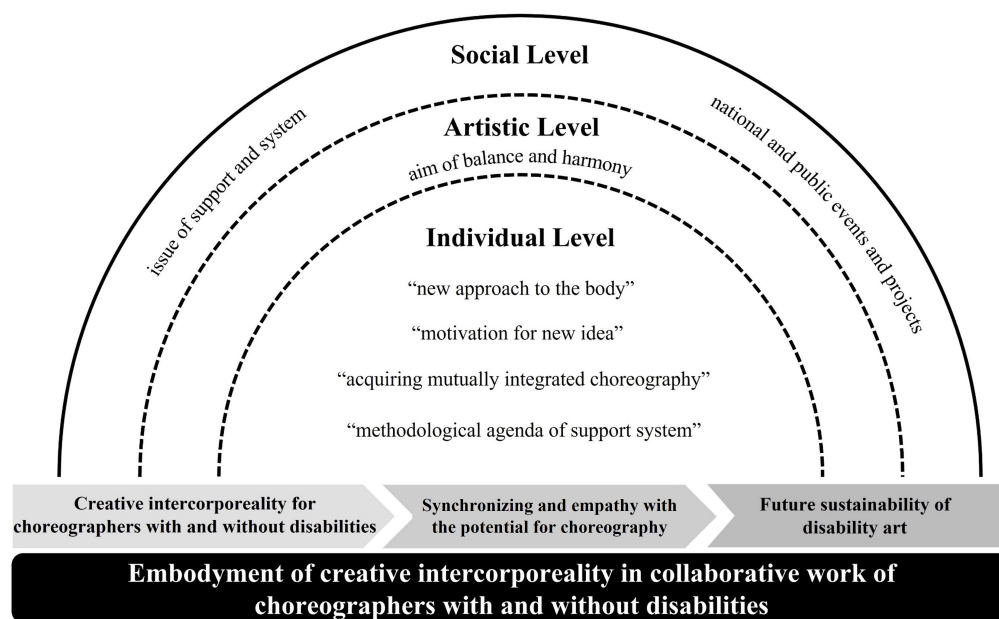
Social Level

issue of support and system

national and public events and projects

Artistic Level

aim of balance and harmony

Individual Level

“new approach to the body”

“motivation for new idea”

“acquiring mutually integrated choreography”

“methodological agenda of support system”

Creative intercorporeality for choreographers with and without disabilities

Synchronizing and empathy with the potential for choreography

Future sustainability of disability art

Embodyment of creative intercorporeality in collaborative work of choreographers with and without disabilities